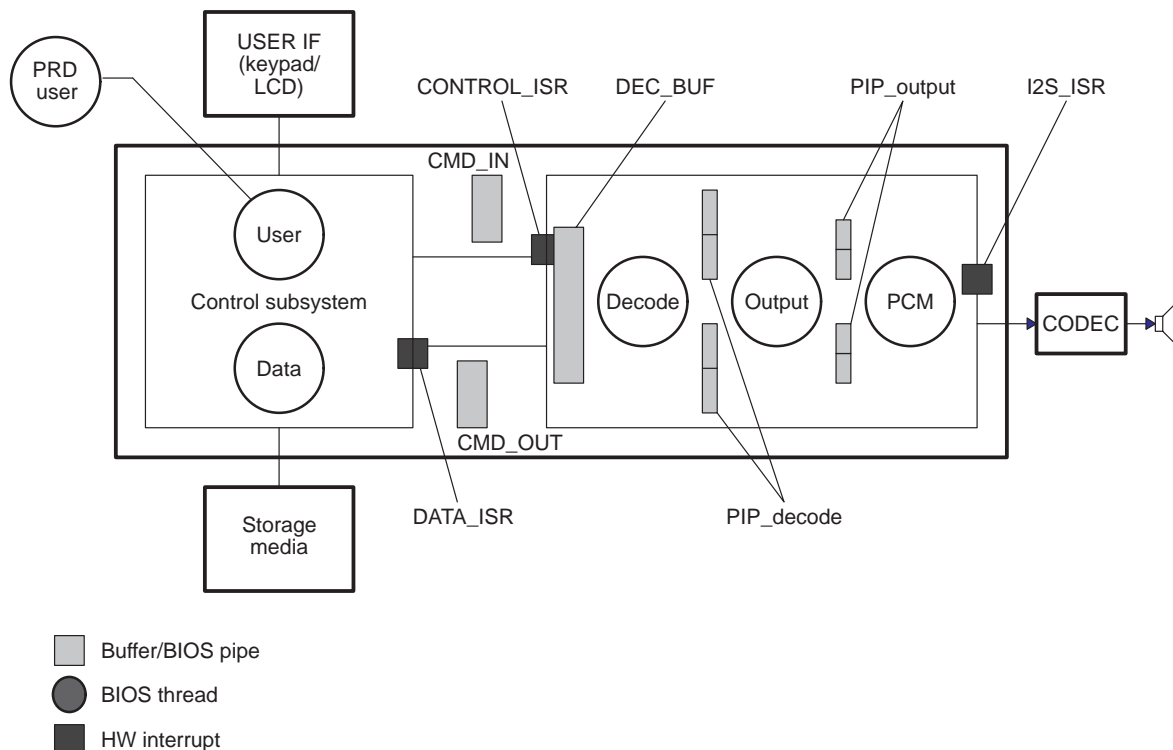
PRD user

USER IF (keypad/ LCD)

CONTROL_ISR

DEC_BUF

PIP_output

I2S_ISR

CMD_IN

User

Control subsystem

Data

Decode

Output

PCM

CODEC

CMD_OUT

Storage media

DATA_ISR

PIP_decode

Buffer/BIOS pipe

BIOS thread

HW interrupt